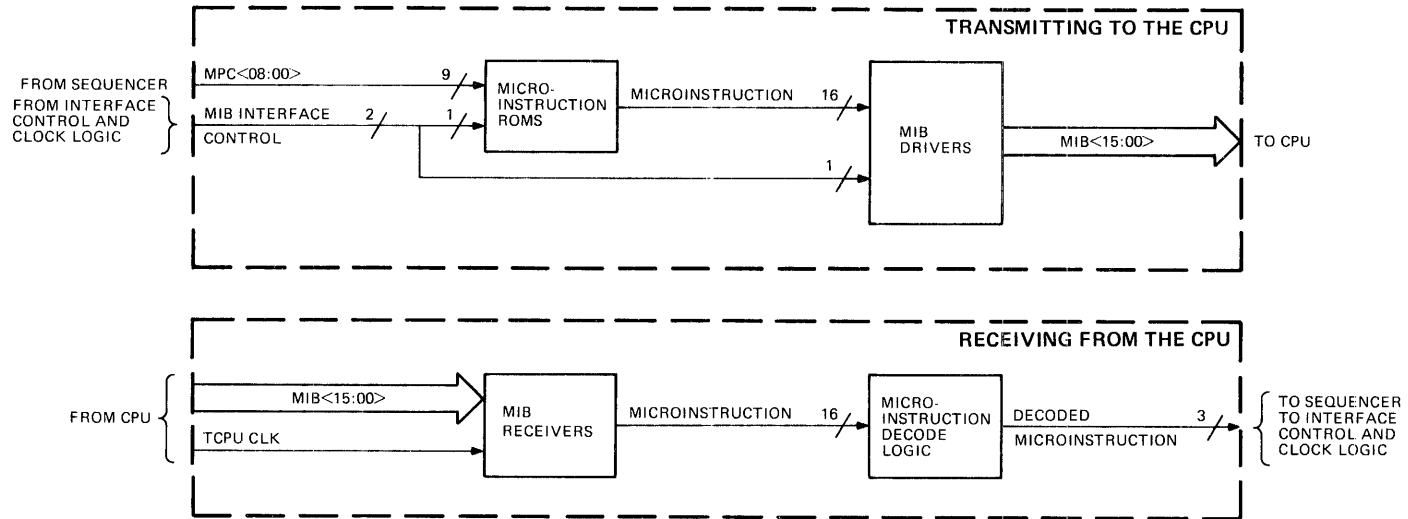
TRANSMITTING TO THE CPU

FROM SEQUENCER
FROM INTERFACE CONTROL AND CLOCK LOGIC

MPC<08:00>
9
MIB INTERFACE CONTROL
2
1
MICRO-INSTRUCTION ROMS
MICROINSTRUCTION
16
1
MIB DRIVERS
MIB<15:00>
TO CPU

RECEIVING FROM THE CPU

FROM CPU
MIB<15:00>
TCPU CLK
MIB RECEIVERS
MICROINSTRUCTION
16
MICRO-INSTRUCTION DECODE LOGIC
DECODED MICROINSTRUCTION
3
TO SEQUENCER
TO INTERFACE CONTROL AND CLOCK LOGIC